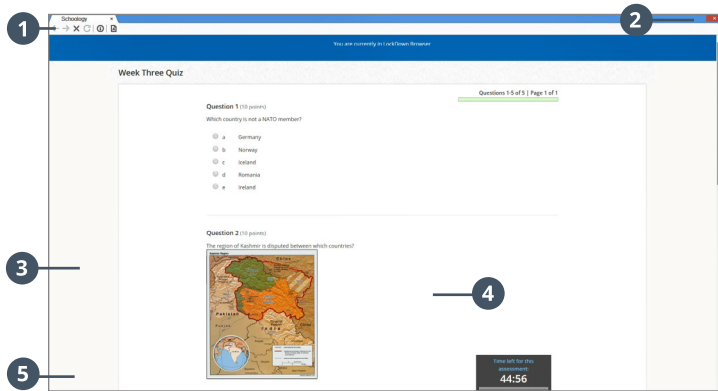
1

2

Schoology ×

You are currently in LockDown Browser

Week Three Quiz

Questions 1-5 of 5 | Page 1 of 1

Question 1 (10 points)

Which country is not a NATO member?

a Germany

b Norway

c Iceland

d Romania

e Ireland

Question 2 (10 points)

The region of Kashmir is disputed between which countries?

China

Pakistan

India

3

4

5

Time left for this assessment:

44:56